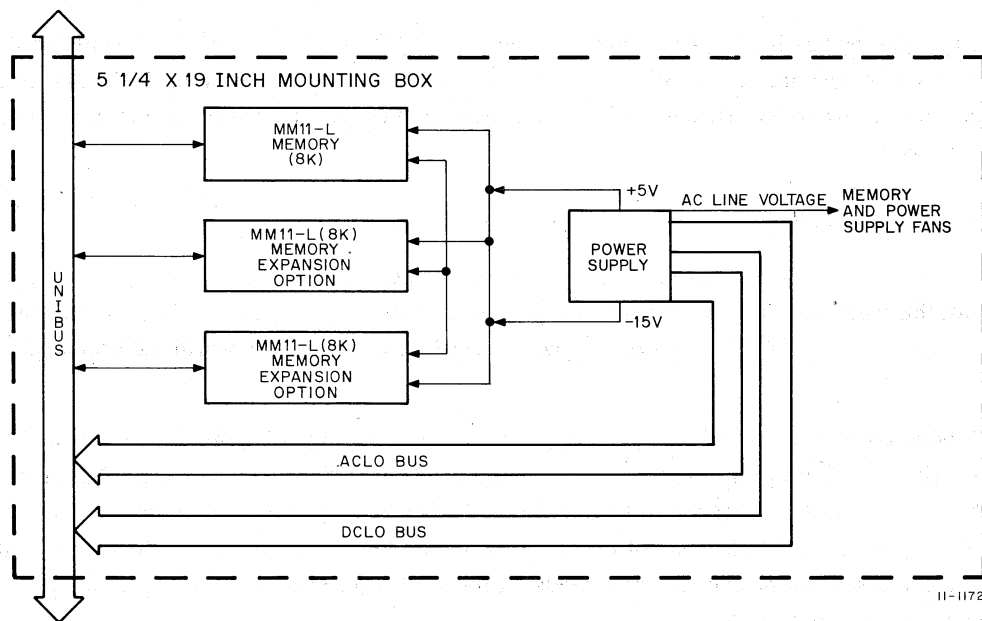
5 1/4 X 19 INCH MOUNTING BOX

UNIBUS

MM11-L MEMORY (8K)

MM11-L(8K) MEMORY EXPANSION OPTION

MM11-L(8K) MEMORY EXPANSION OPTION

+5V

AC LINE VOLTAGE

MEMORY AND POWER SUPPLY FANS

POWER SUPPLY

-15V

ACLO BUS

DCLO BUS

11-1172